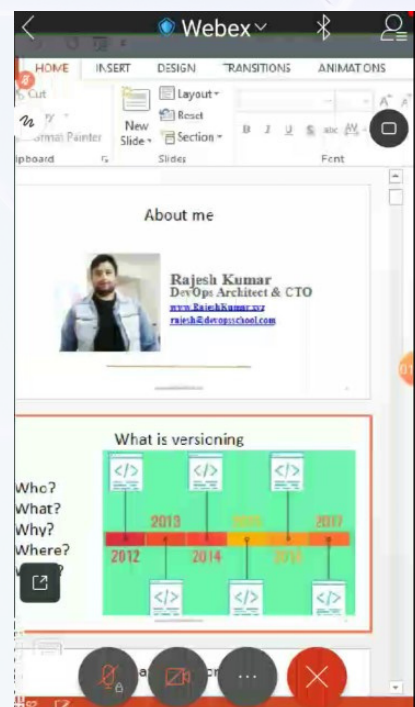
Webex

HOME INSERT DESIGN TRANSITIONS ANIMATIONS

Cut

Format Painter

New Slide

Layout

Reset

Section

Slides

Font

About me

Rajesh Kumar
DevOps Architect & CTO
www.RajeshKumar.xyz
rajesh@devopsschool.com

What is versioning

Who?
What?
Why?
Where?

2013
2015
2017
2012
2014
2016